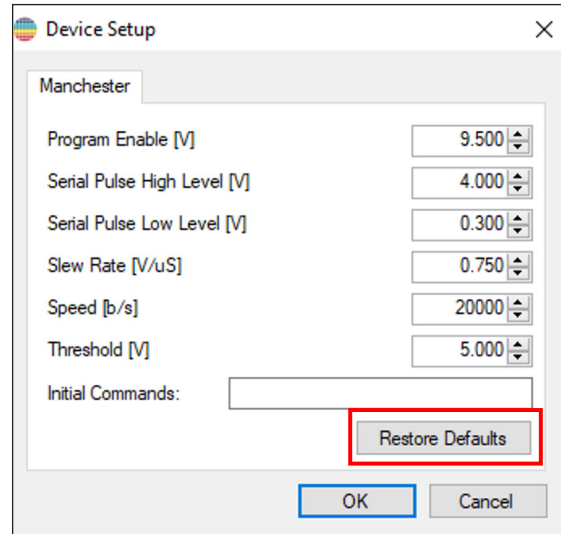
Device Setup

×

Manchester

| | |
|---|---|
| Program Enable [V] | 9.500 |
| Serial Pulse High Level [V] | 4.000 |
| Serial Pulse Low Level [V] | 0.300 |
| Slew Rate [V/uS] | 0.750 |
| Speed [b/s] | 20000 |
| Threshold [V] | 5.000 |
| Initial Commands: | |

Restore Defaults

OK

Cancel